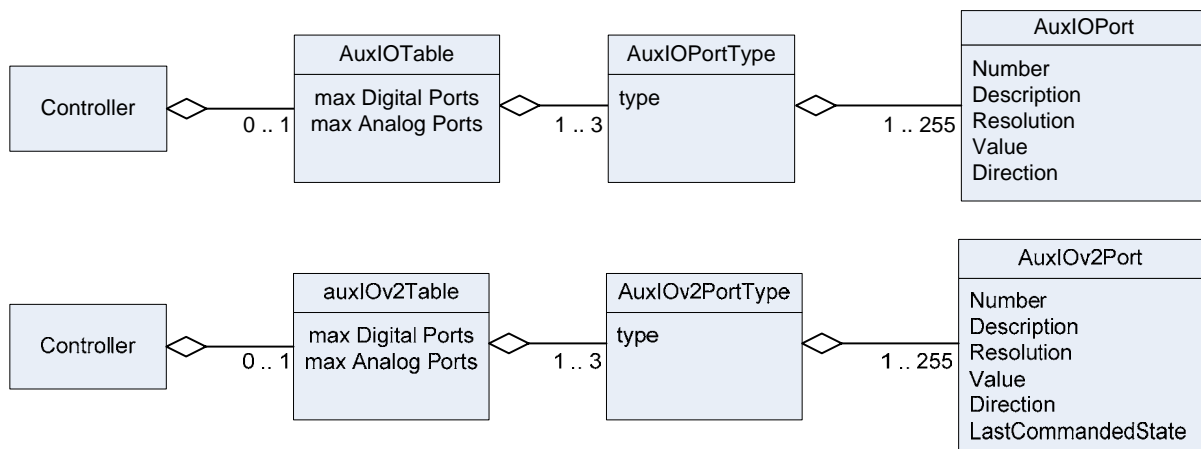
Controller

0 .. 1

AuxIOTable

max Digital Ports
max Analog Ports

1 .. 3

AuxIOPortType

type

1 .. 255

AuxIOPort

Number
Description
Resolution
Value
Direction

Controller

0 .. 1

auxIOv2Table

max Digital Ports
max Analog Ports

1 .. 3

AuxIOv2PortType

type

1 .. 255

AuxIOv2Port

Number
Description
Resolution
Value
Direction
LastCommandedState